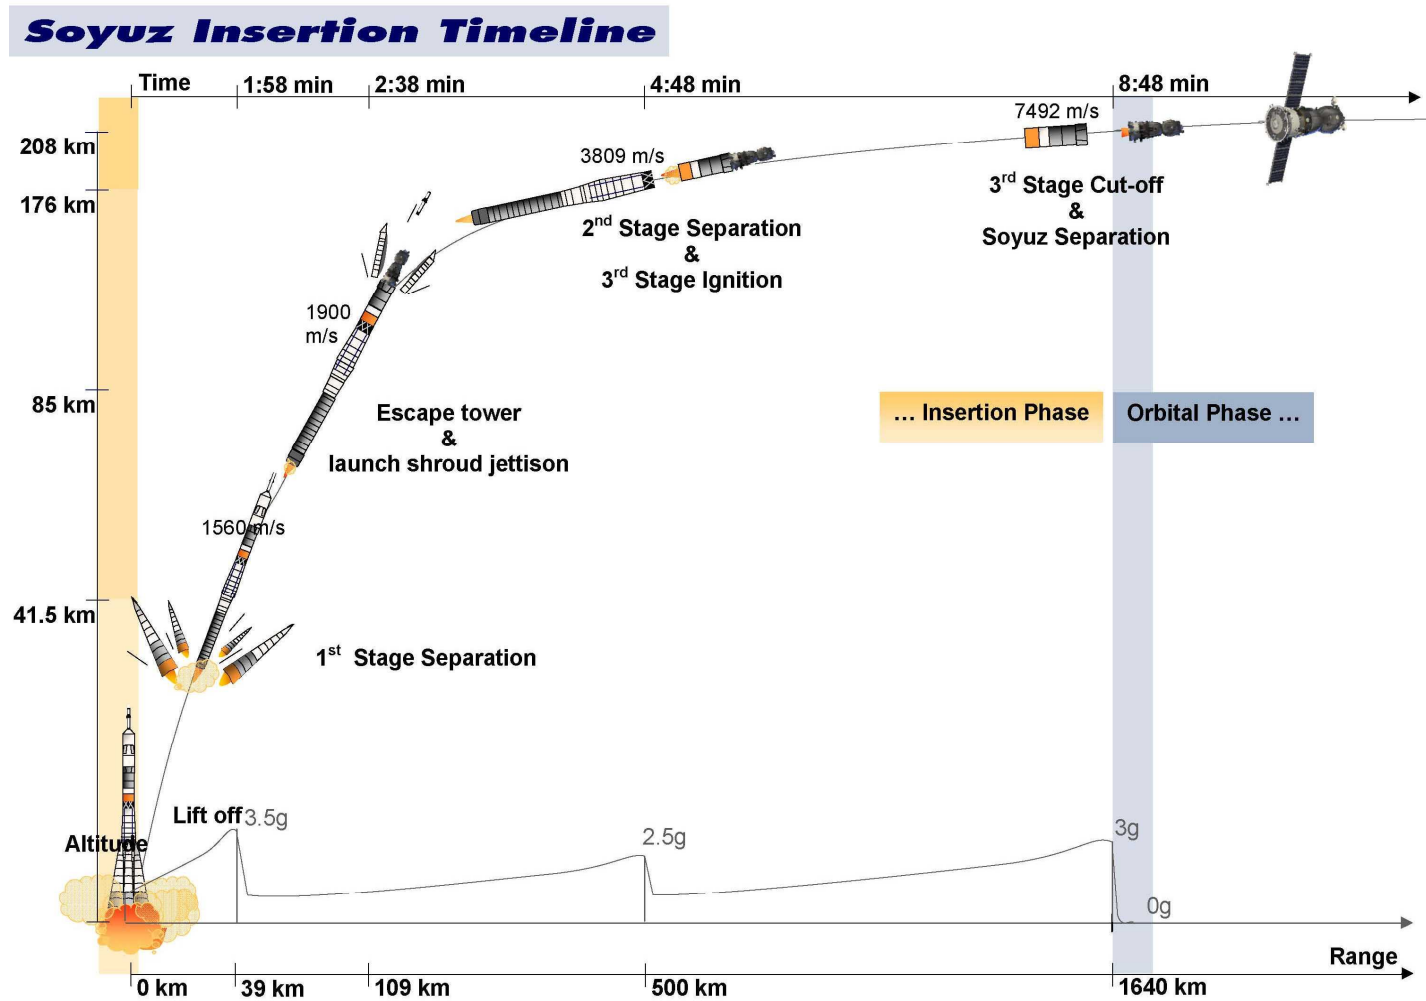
Soyuz Insertion Timeline

Time

1:58 min

2:38 min

4:48 min

8:48 min

208 km

176 km

85 km

41.5 km

7492 m/s

3809 m/s

3$^{rd}$ Stage Cut-off & Soyuz Separation

2$^{nd}$ Stage Separation & 3$^{rd}$ Stage Ignition

1900 m/s

Escape tower & launch shroud jettison

... Insertion Phase

Orbital Phase ...

1560 m/s

1$^{st}$ Stage Separation

Lift off

3.5g

2.5g

3g

0g

Altitude

Range

0 km

39 km

109 km

500 km

1640 km